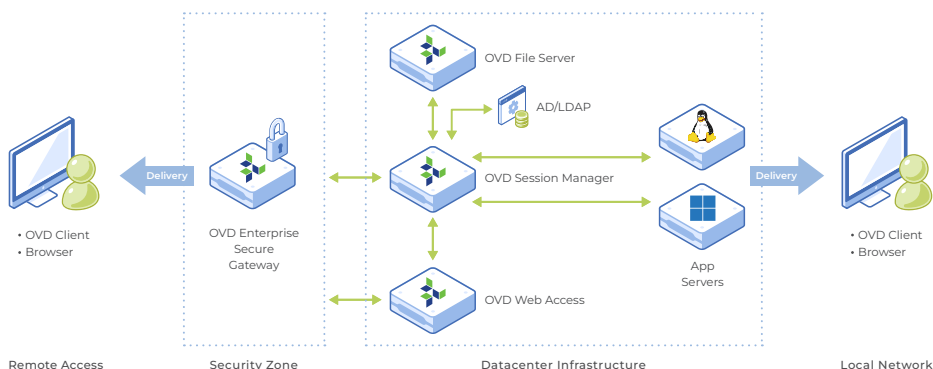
OVD File Server

AD/LDAP

Delivery

OVD Session Manager

Delivery

• OVD Client
• Browser

OVD Enterprise Secure Gateway

• OVD Client
• Browser

App Servers

OVD Web Access

Remote Access

Security Zone

Datacenter Infrastructure

Local Network